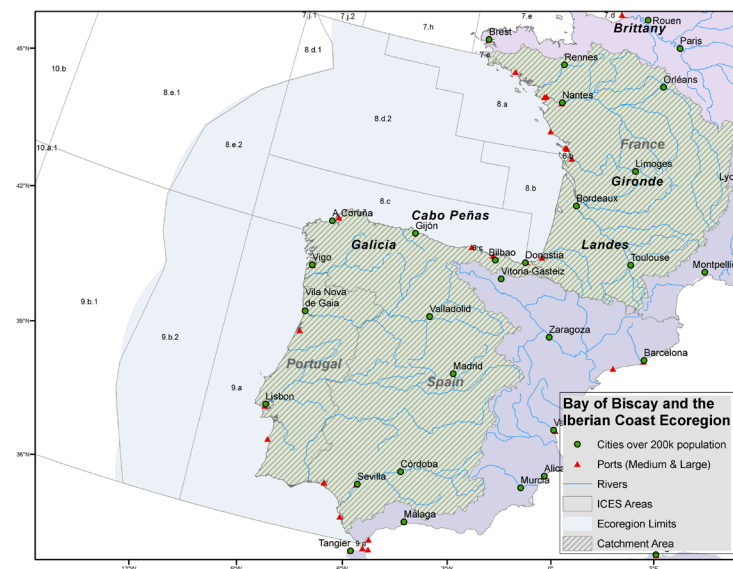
45°N
42°N
39°N
36°N
7.j.1
7.j.2
7.h
7.e
7.d
Rouen
Brittany
Brest
Paris
10.b
8.d.1
7.e
Rennes
Orléans
8.e.1
8.a
Nantes
8.d.2
10.a.1
8.e.2
France
8.b
Limoges
Gironde
Lyo
8.c
A Coruña
Cabo Peñas
Bordeaux
Gijón
Galicia
8.c
Bilbao
Donostia
Landes
Vigo
Vitoria-Gasteiz
Toulouse
Montpellie
9.b.1
Vila Nova de Gaia
Valladolid
Zaragoza
9.b.2
Portugal
Madrid
Barcelona
9.a
Spain
Lisbon
Córdoba
Sevilla
Murcia
Alica
Málaga
Tangier
9.a
Bay of Biscay and the Iberian Coast Ecoregion
Cities over 200k population
Ports (Medium & Large)
Rivers
ICES Areas
Ecoregion Limits
Catchment Area